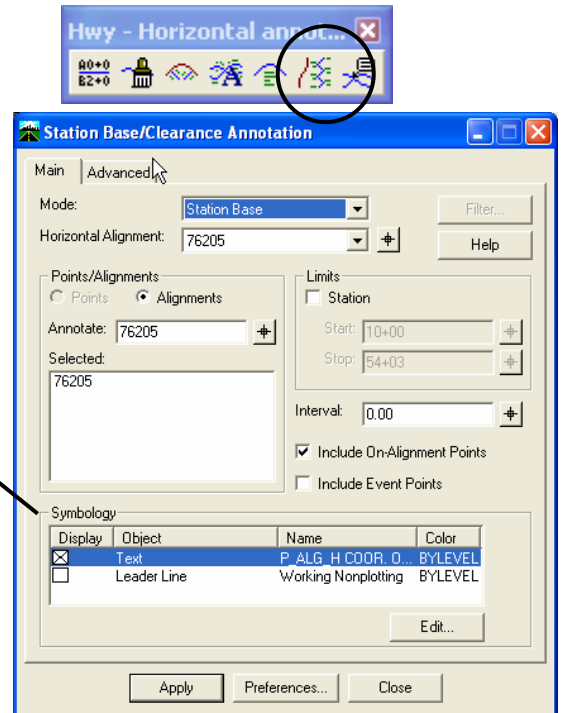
Hwy - Horizontal annot...

A0+0
B2+0

Station Base/Clearance Annotation

Main
Advanced

Mode: Station Base
Horizontal Alignment: 76205

Filter...
Help

Points/Alignments
Points
Alignments
Annotate: 76205
Selected:
76205

Limits
Station
Start: 10+00
Stop: 54+03

Interval: 0.00
Include On-Alignment Points
Include Event Points

Symbology

| Display | Object | Name | Color |
|---|---|---|---|
| ☒ | Text | P_ALG_H COOR. O... | BYLEVEL |
| ☐ | Leader Line | Working Nonplotting | BYLEVEL |

Edit...

Apply
Preferences...
Close